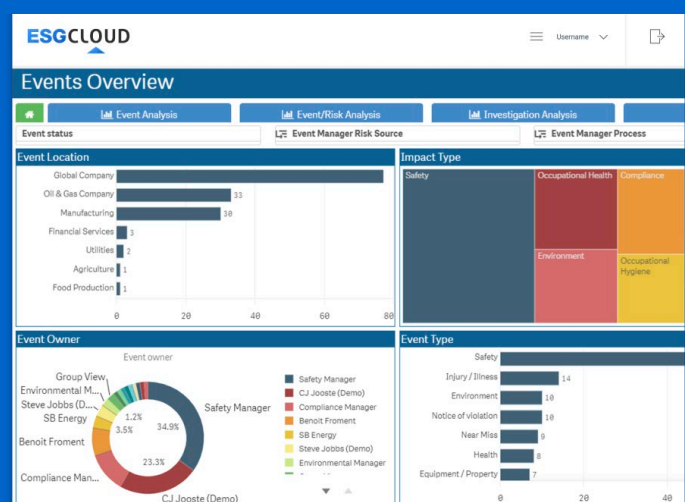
ESGCLOUD

Username

Events Overview

Event Analysis
Event/Risk Analysis
Investigation Analysis

Event status
Event Manager Risk Source
Event Manager Process

Event Location

| Location | Count |
|---|---|
| Global Company | |
| Oil & Gas Company | 33 |
| Manufacturing | 30 |
| Financial Services | 3 |
| Utilities | 2 |
| Agriculture | 1 |
| Food Production | 1 |

0 20 40 60 80

Impact Type

Safety
Occupational Health
Compliance
Environment
Occupational Hygiene

Event Owner

Event owner

Group View
Environmental M...
Steve Jobbs (D...
SB Energy
Benoit Froment
Compliance Man...
Safety Manager
CJ Jooste (Demo)

1.2%
3.5%
34.9%
23.3%

Safety Manager
CJ Jooste (Demo)
Compliance Manager
Benoit Froment
SB Energy
Steve Jobbs (Demo)
Environmental Manager

Event Type

| Type | Count |
|---|---|
| Safety | |
| Injury / Illness | 14 |
| Environment | 10 |
| Notice of violation | 10 |
| Near Miss | 9 |
| Health | 8 |
| Equipment / Property | 7 |

0 20 40